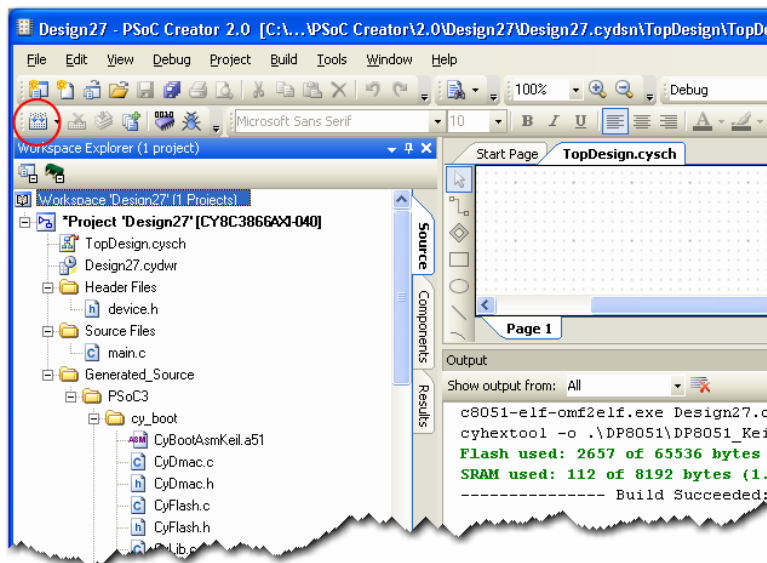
Design27 - PSoC Creator 2.0 [C:\...\PSoC Creator\2.0\Design27\Design27.cydsn\TopDesign\TopDe

File Edit View Debug Project Build Tools Window Help

100%

Debug

Microsoft Sans Serif

10

B I U

Workspace Explorer (1 project)

Workspace 'Design27' (1 Projects)

*Project 'Design27' [CY8C3866AXI-040]

TopDesign.cysch

Design27.cydwr

Header Files

device.h

Source Files

main.c

Generated_Source

PSoC3

cy_boot

CyBootAsmKeil.a51

CyDmac.c

CyDmac.h

CyFlash.c

CyFlash.h

CyLib.c

Source

Components

Results

Start Page

TopDesign.cysch

Page 1

Output

Show output from: All

c8051-elf-omf2elf.exe Design27.c

cyhextool -o .\DP8051\DP8051_Kei

Flash used: 2657 of 65536 bytes

SRAM used: 112 of 8192 bytes (1.

-------------- Build Succeeded: